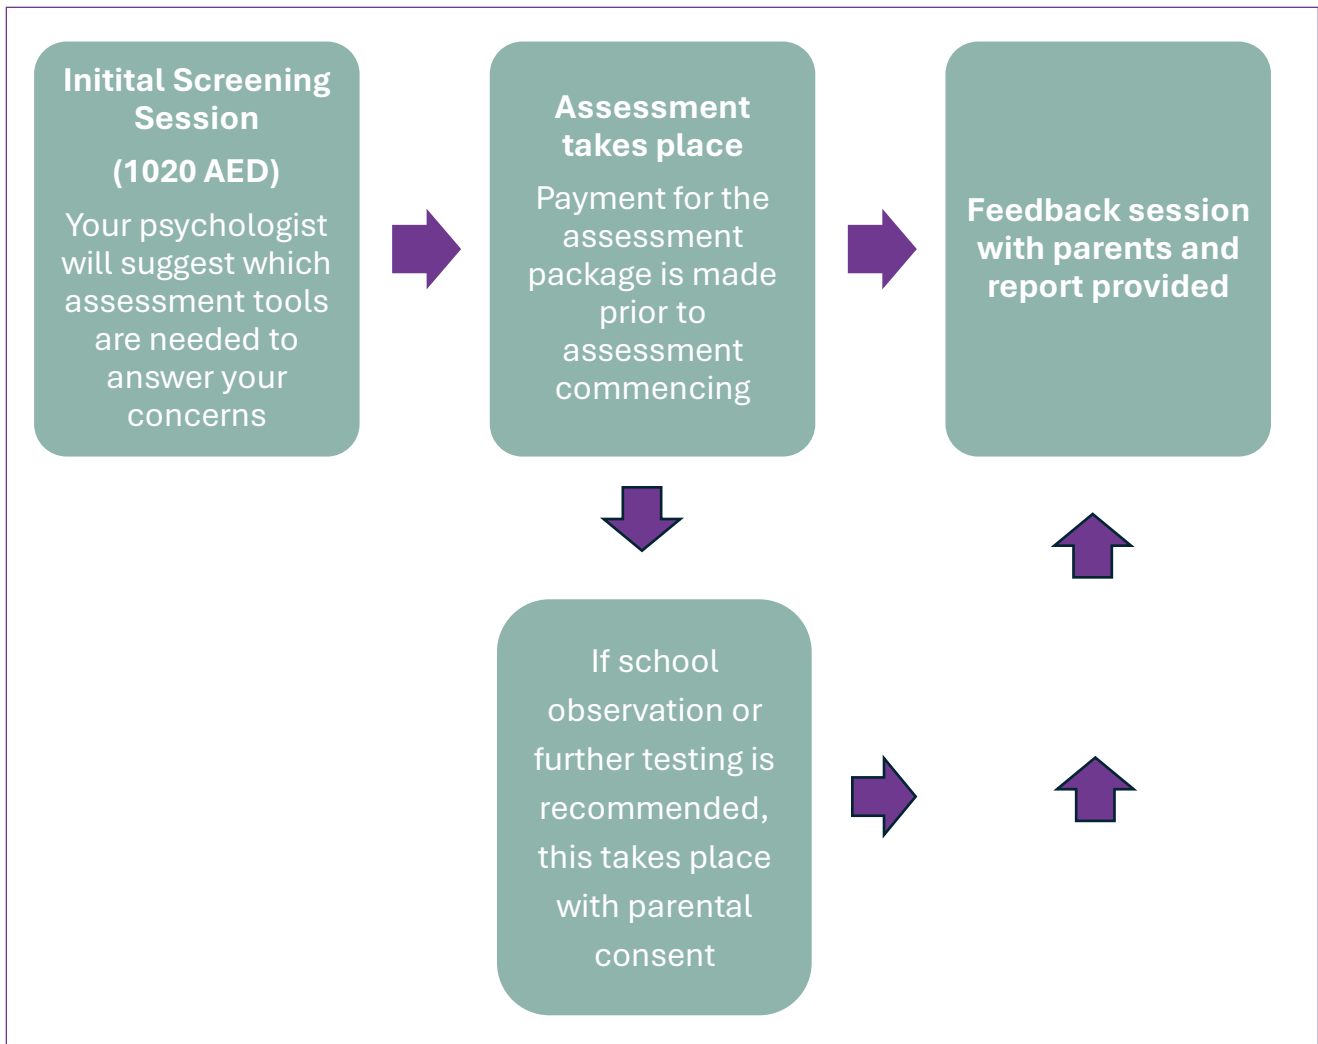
Initital Screening Session

(1020 AED)

Your psychologist will suggest which assessment tools are needed to answer your concerns

Assessment takes place

Payment for the assessment package is made prior to assessment commencing

Feedback session with parents and report provided

If school observation or further testing is recommended, this takes place with parental consent